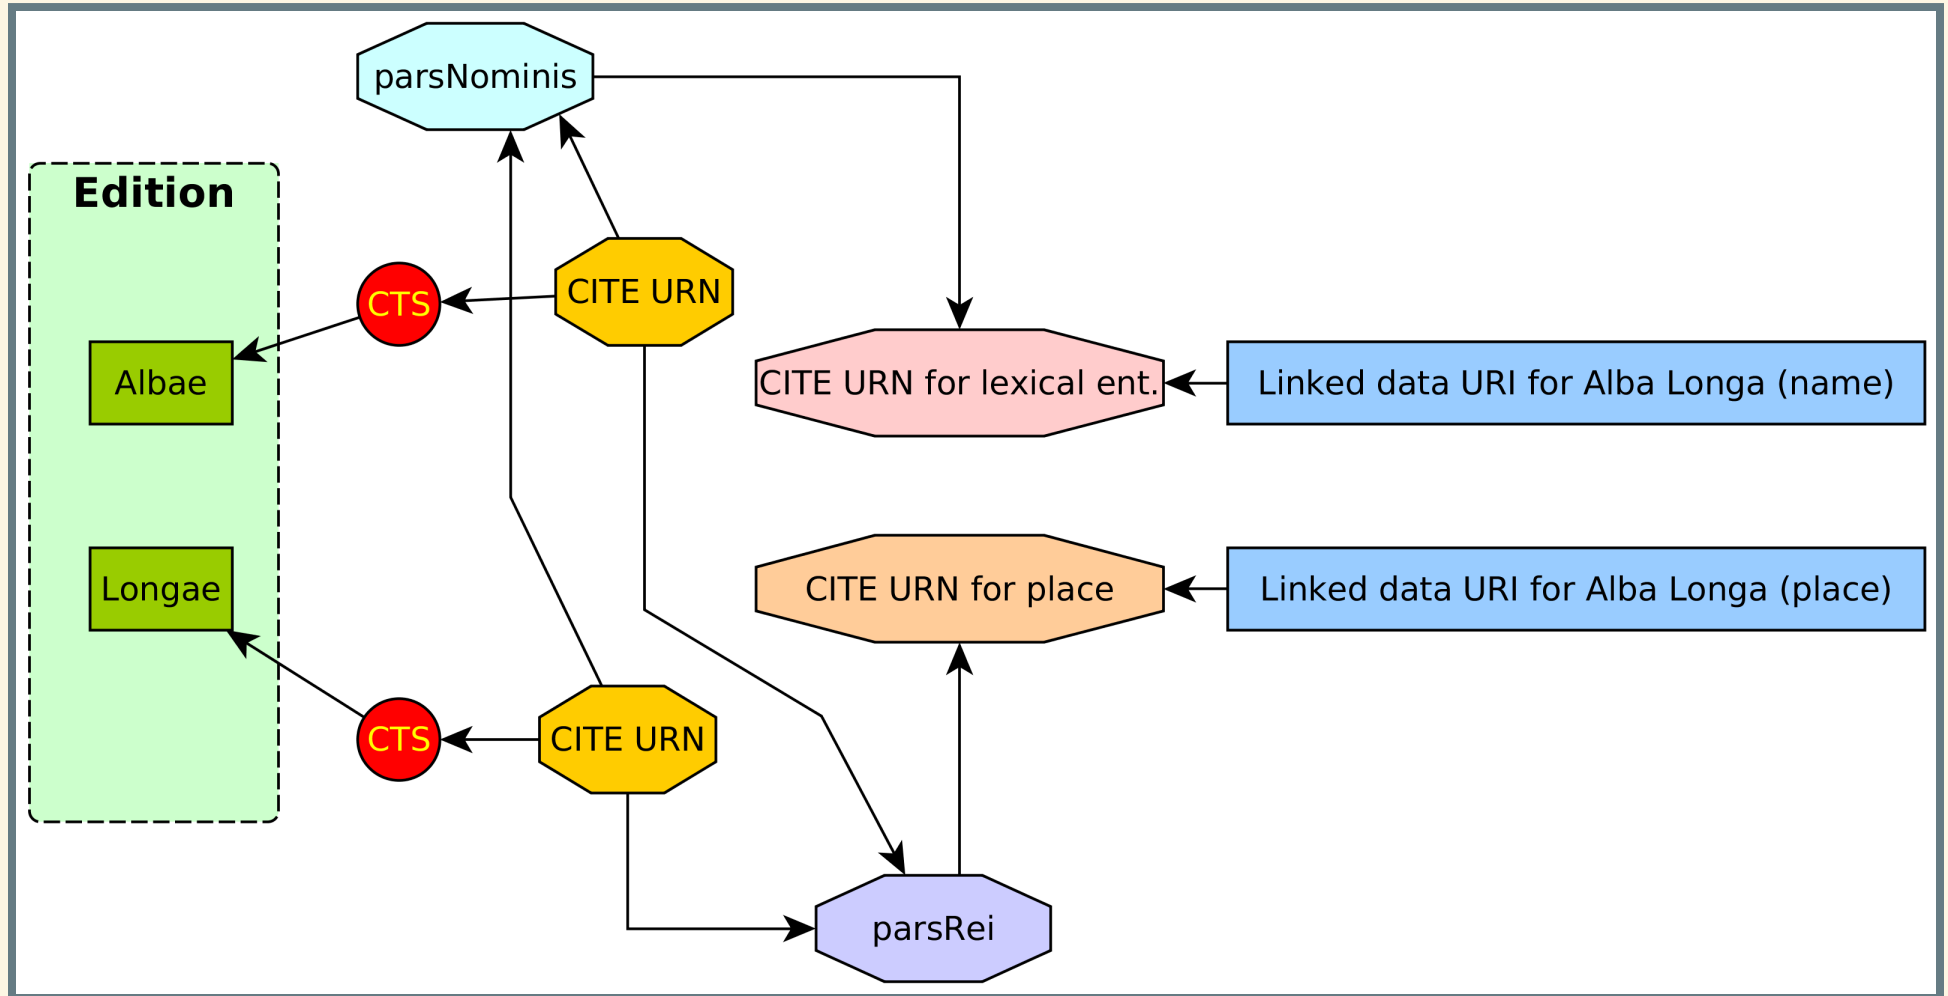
parsNominis

Edition

CTS

CITE URN

Albae

CITE URN for lexical ent.

Linked data URI for Alba Longa (name)

Longae

CITE URN for place

Linked data URI for Alba Longa (place)

CTS

CITE URN

parsRei